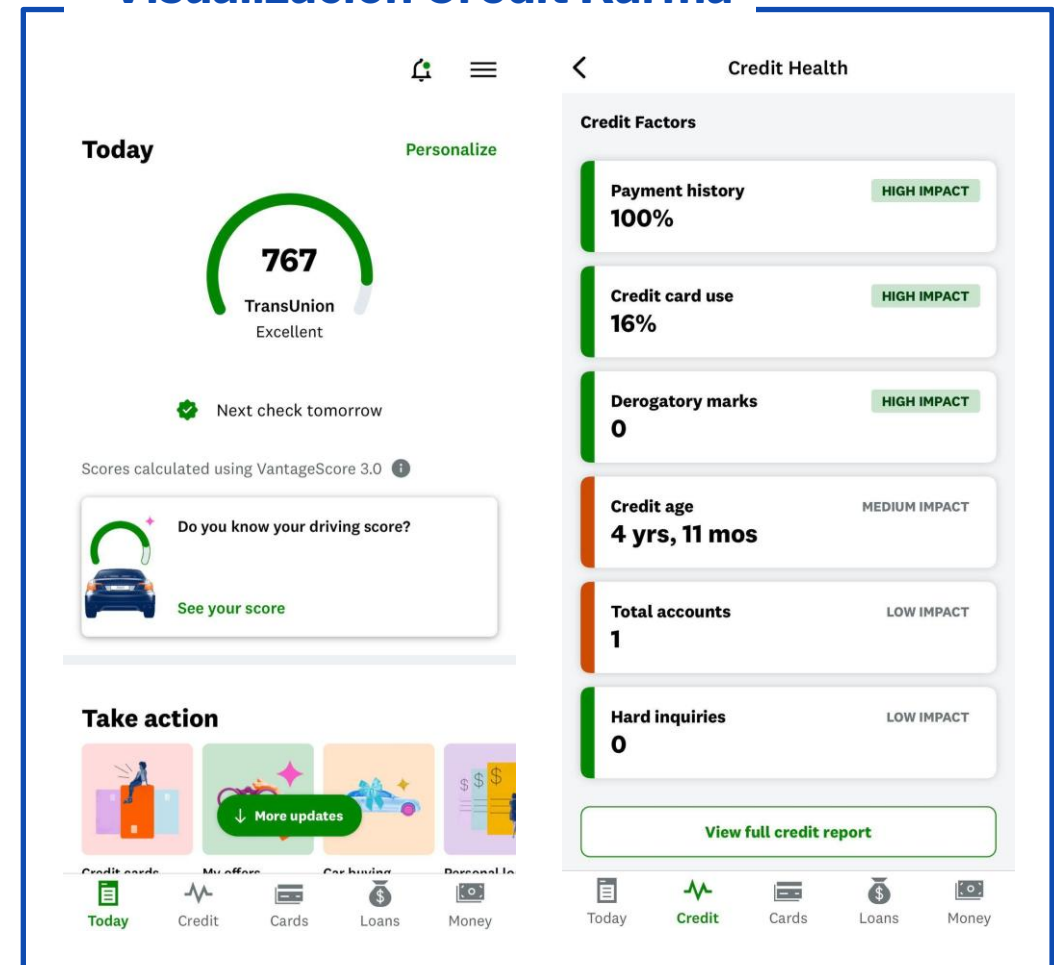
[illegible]

Today

Personalize

767

TransUnion

Excellent

Next check tomorrow

Scores calculated using VantageScore 3.0

Do you know your driving score?

See your score

Take action

More updates

Credit cards

My offers

Car buying

Personal lo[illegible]

Today

Credit

Cards

Loans

Money

Credit Health

Credit Factors

Payment history
100%
HIGH IMPACT

Credit card use
16%
HIGH IMPACT

Derogatory marks
0
HIGH IMPACT

Credit age
4 yrs, 11 mos
MEDIUM IMPACT

Total accounts
1
LOW IMPACT

Hard inquiries
0
LOW IMPACT

View full credit report

Today

Credit

Cards

Loans

Money